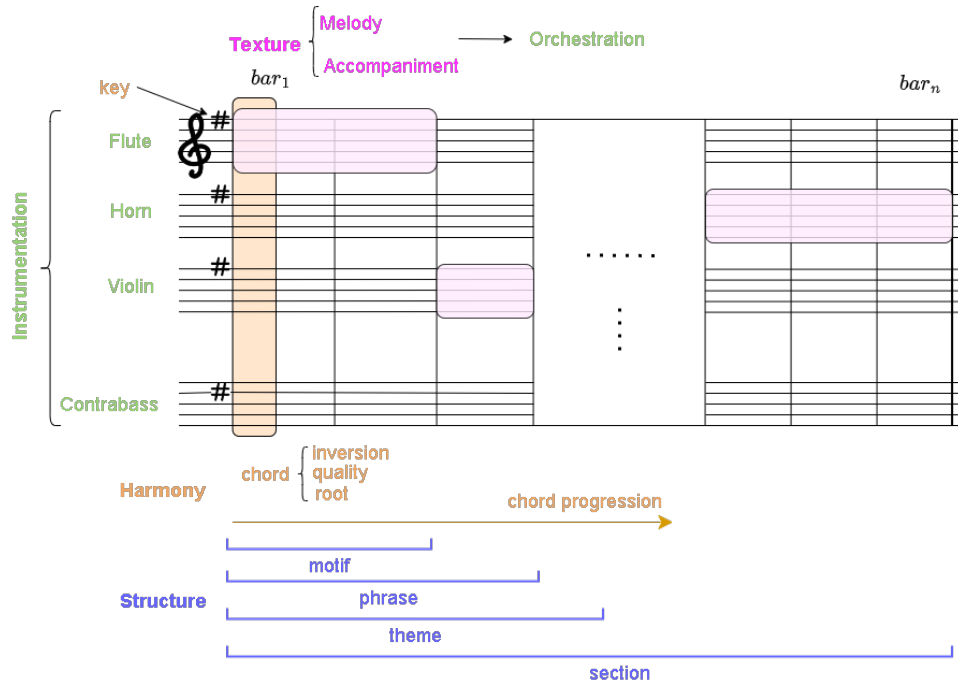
Texture Melody
Accompaniment
Orchestration

key
$bar_1$
$bar_n$

Instrumentation
Flute
Horn
Violin
Contrabass

......
⋮

Harmony
chord inversion
quality
root
chord progression

Structure
motif
phrase
theme
section